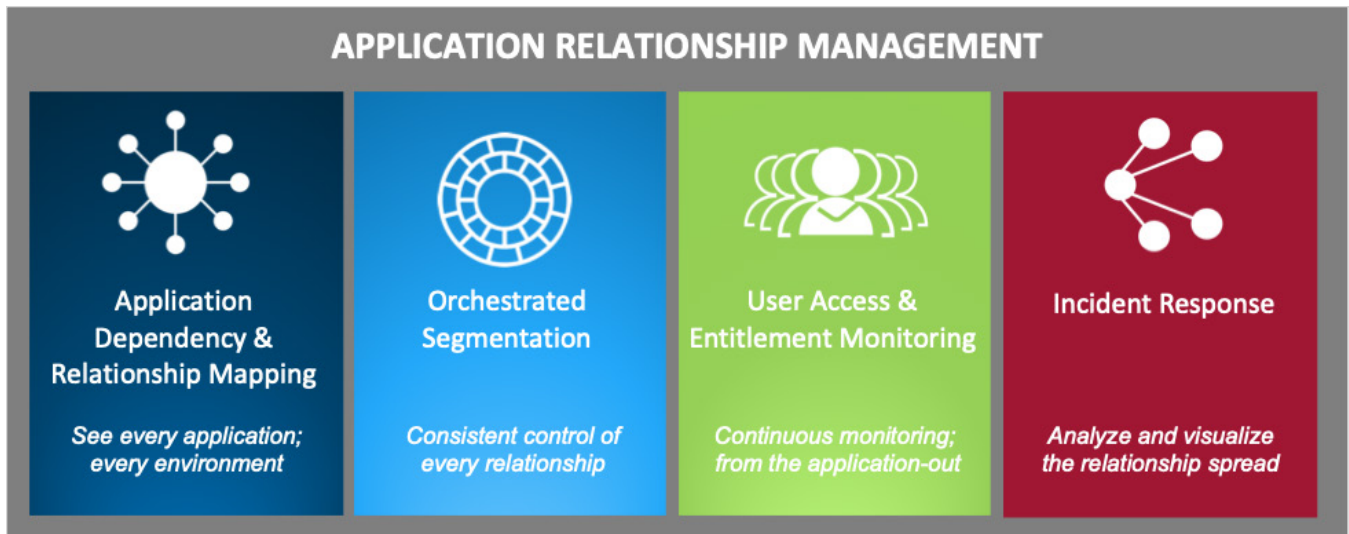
APPLICATION RELATIONSHIP MANAGEMENT

Application Dependency & Relationship Mapping

See every application; every environment

Orchestrated Segmentation

Consistent control of every relationship

User Access & Entitlement Monitoring

Continuous monitoring; from the application-out

Incident Response

Analyze and visualize the relationship spread